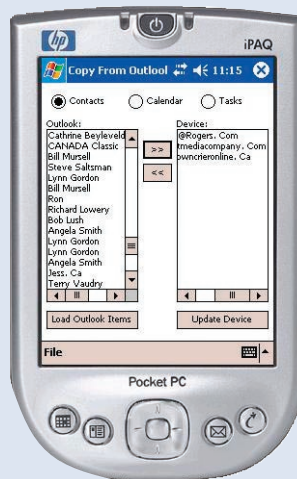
hp

iPAQ

Copy From Outlool 11:15

Contacts

Calendar

Tasks

Outlook:

Cathrine Beyleveld
CANADA Classic
Bill Mursell
Steve Saltsman
Lynn Gordon
Bill Mursell
Ron
Richard Lowery
Bob Lush
Angela Smith
Lynn Gordon
Lynn Gordon
Angela Smith
Jess. Ca
Terry Vaudry

>>

<<

Device:

@Rogers. Com
tmediacompany. Com
owncrieronline. Ca

Load Outlook Items

Update Device

File

Pocket PC